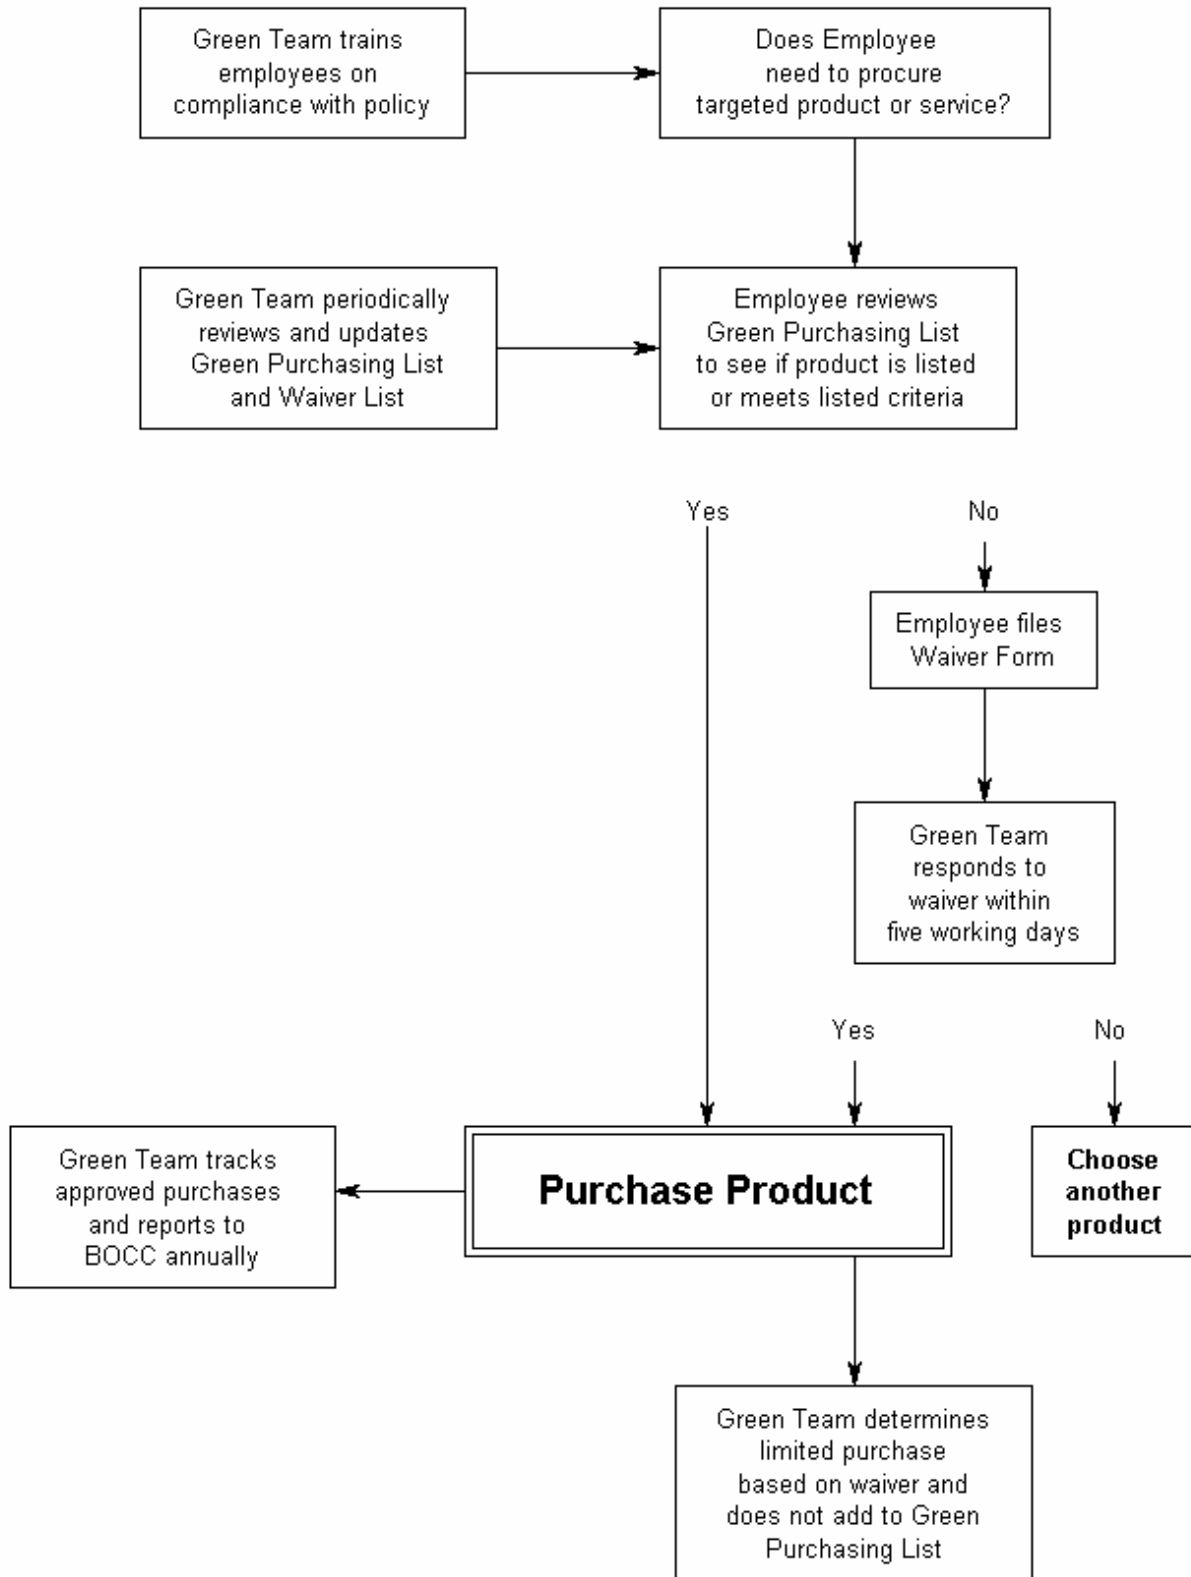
Green Team trains employees on compliance with policy

Does Employee need to procure targeted product or service?

Green Team periodically reviews and updates Green Purchasing List and Waiver List

Employee reviews Green Purchasing List to see if product is listed or meets listed criteria

Yes

No

Employee files Waiver Form

Green Team responds to waiver within five working days

Yes

No

Green Team tracks approved purchases and reports to BOCC annually

Purchase Product

Choose another product

Green Team determines limited purchase based on waiver and does not add to Green Purchasing List